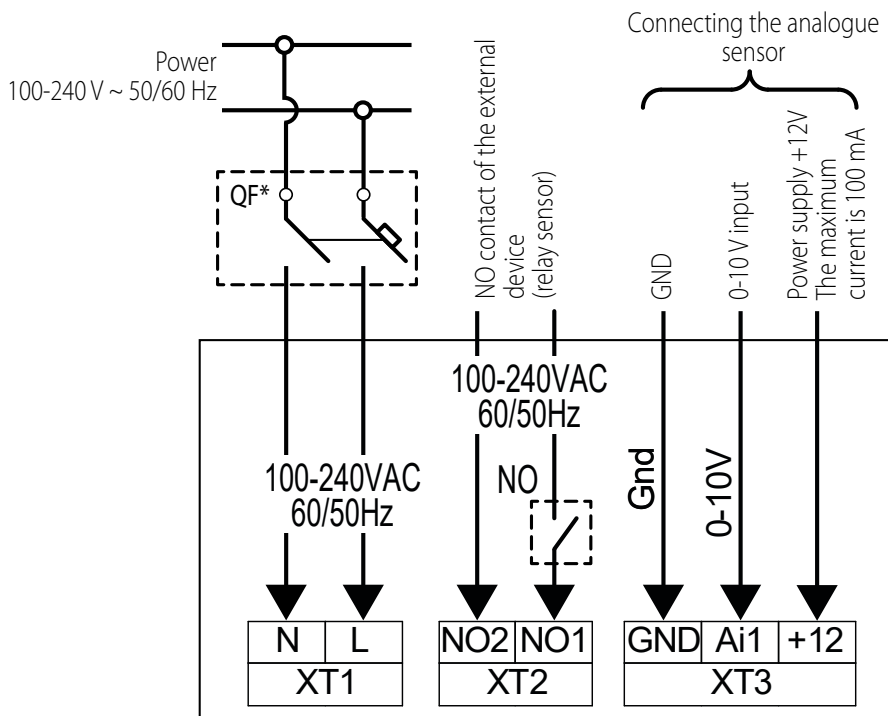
Power
100-240 V ~ 50/60 Hz

QF*

NO contact of the external device (relay sensor)

Connecting the analogue sensor

GND

0-10 V input

Power supply +12V
The maximum current is 100 mA

100-240VAC
60/50Hz

100-240VAC
60/50Hz

NO

Gnd

0-10V

| N | L |
|---|---|
| XT1 | |

| NO2 | NO1 |
|---|---|
| XT2 | |

| GND | Ai1 | +12 |
|---|---|---|
| XT3 | | |